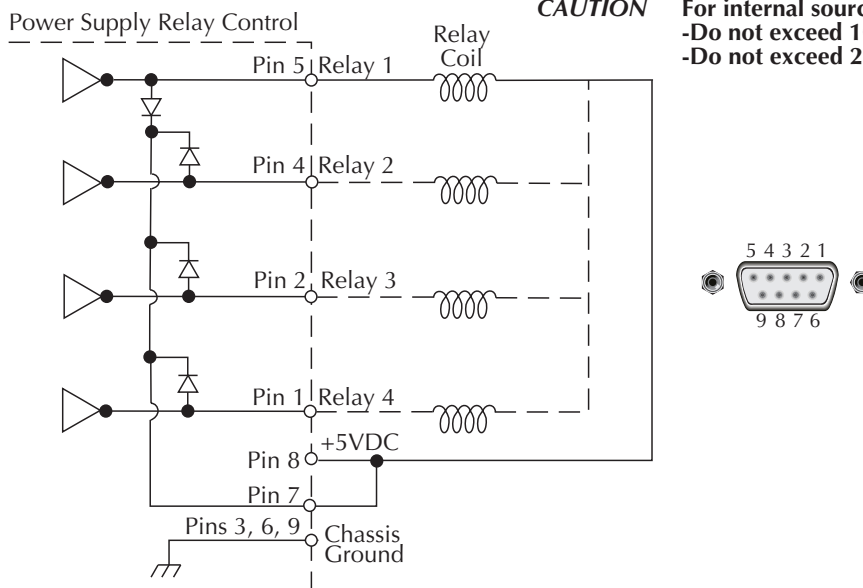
Power Supply Relay Control

Relay Coil

CAUTION For internal sourc
-Do not exceed 1
-Do not exceed 2

Pin 5 Relay 1

Pin 4 Relay 2

Pin 2 Relay 3

Pin 1 Relay 4

+5VDC

Pin 8

Pin 7

Pins 3, 6, 9

Chassis Ground

5 4 3 2 1

9 8 7 6